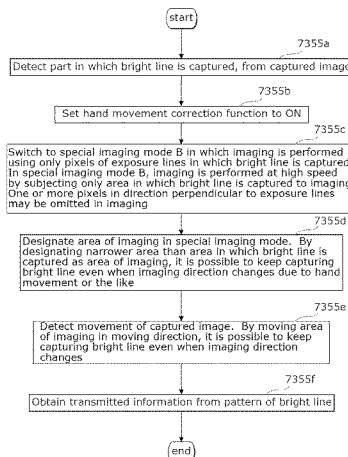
start

7355a

Detect part in which bright line is captured, from captured image

7355b

Set hand movement correction function to ON

7355c

Switch to special imaging mode B in which imaging is performed using only pixels of exposure lines in which bright line is captured In special imaging mode B, imaging is performed at high speed by subjecting only area in which bright line is captured to imaging One or more pixels in direction perpendicular to exposure lines may be omitted in imaging

7355d

Designate area of imaging in special imaging mode. By designating narrower area than area in which bright line is captured as area of imaging, it is possible to keep capturing bright line even when imaging direction changes due to hand movement or the like

7355e

Detect movement of captured image. By moving area of imaging in moving direction, it is possible to keep capturing bright line even when imaging direction changes

7355f

Obtain transmitted information from pattern of bright line

end